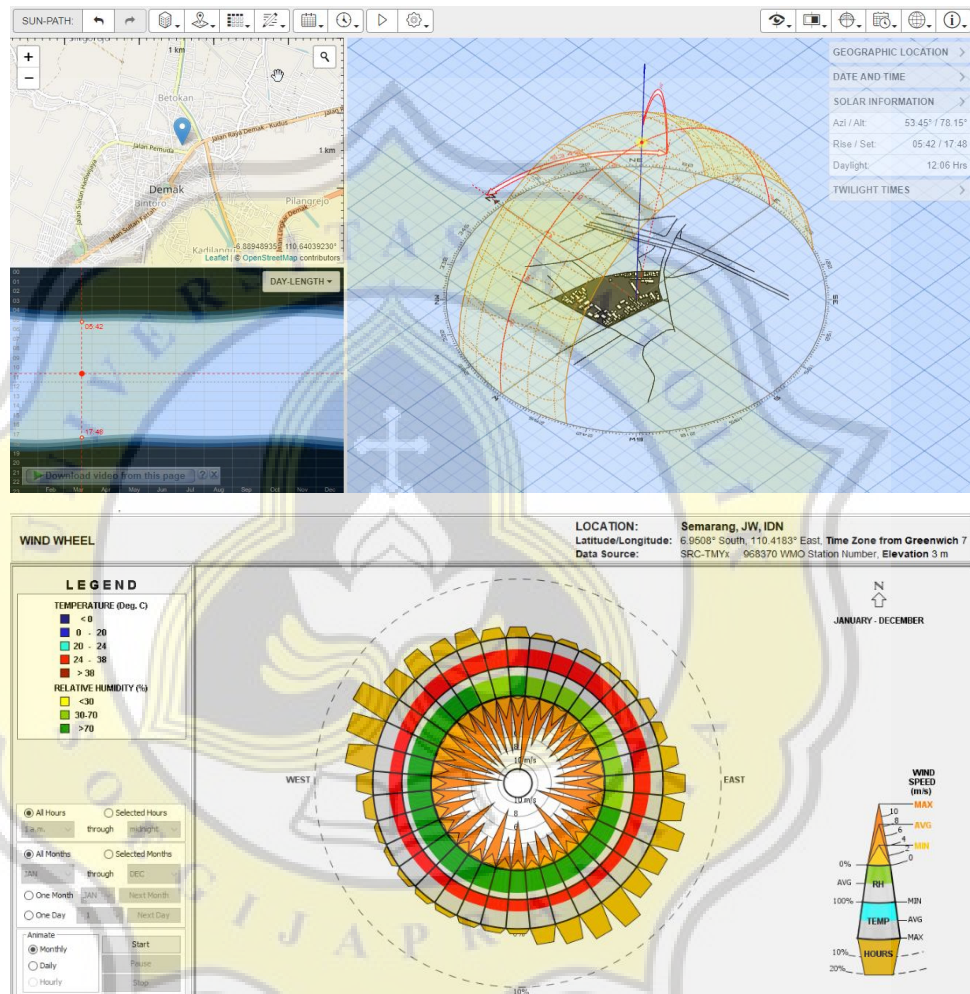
SUN-PATH:

GEOGRAPHIC LOCATION
DATE AND TIME
SOLAR INFORMATION
Azi / Alt: 53.45° / 78.15°
Rise / Set: 05:42 / 17:48
Daylight: 12:06 Hrs
TWILIGHT TIMES

1 km
Betokan
Jalan Raya Demak - Kudus
1 km
Demak
Pilangrejo
Kadilangu
-6.88948935°, 110.64039230°
Leaflet | © OpenStreetMap contributors

DAY-LENGTH
05:42
17:48
Download video from this page
Feb Mar Apr May Jun Jul Aug Sep Oct Nov Dec

WIND WHEEL

LOCATION: Semarang, JW, IDN
Latitude/Longitude: 6.9508° South, 110.4183° East, Time Zone from Greenwich 7
Data Source: SRC-TMYx 968370 WMO Station Number, Elevation 3 m

LEGEND
TEMPERATURE (Deg. C)
< 0
0 - 20
20 - 24
24 - 38
> 38
RELATIVE HUMIDITY (%)
<30
30-70
>70

All Hours
Selected Hours
1 a.m.
through
midnight
All Months
Selected Months
JAN
through
DEC
One Month
JAN
Next Month
One Day
1
Next Day
Animate
Monthly
Start
Daily
Pause
Hourly
Stop

N
JANUARY - DECEMBER
WEST
EAST
10 m/s
10 m/s
10%

WIND SPEED (m/s)
10
8
6
4
2
0
MAX
AVG
MIN
0%
AVG
RH
100%
MIN
TEMP
AVG
MAX
10%
HOURS
20%